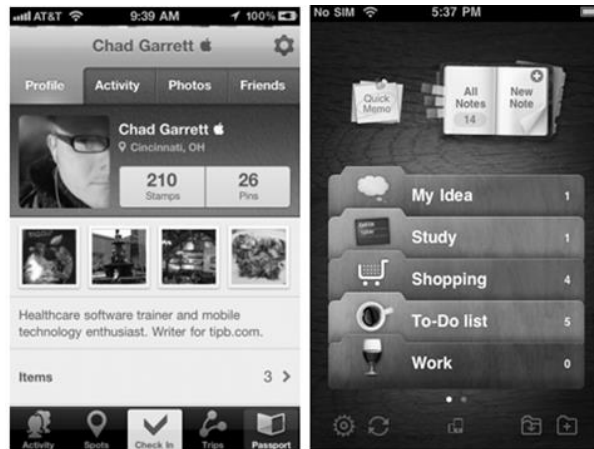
AT&T 9:39 AM 100%

Chad Garrett

Profile Activity Photos Friends

Chad Garrett
Cincinnati, OH

210 Stamps
26 Pins

Healthcare software trainer and mobile technology enthusiast. Writer for tipb.com.

Items 3 >

Activity Spots Check In Trips Passport

No SIM 5:37 PM

Quick Memo

All Notes 14

New Note

My Idea 1

Study 1

Shopping 4

To-Do list 5

Work 0